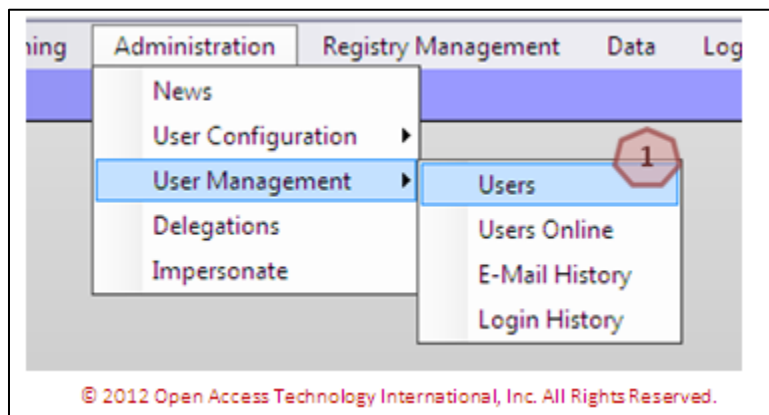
ning Administration Registry Management Data Log

News
User Configuration
User Management
Delegations
Impersonate

1

Users
Users Online
E-Mail History
Login History

© 2012 Open Access Technology International, Inc. All Rights Reserved.